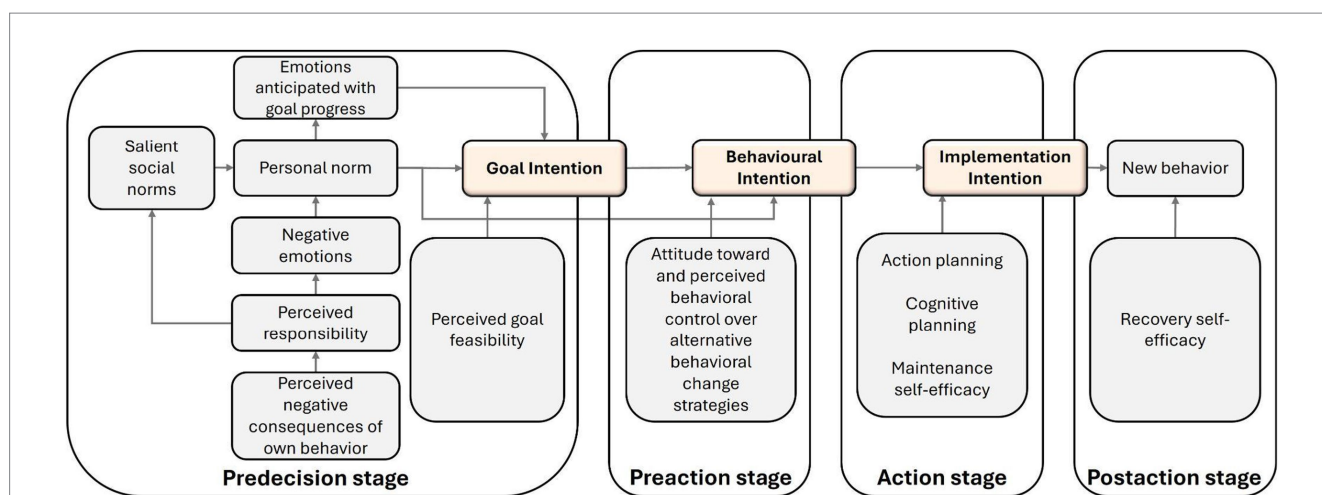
Emotions anticipated with goal progress

Salient social norms

Personal norm

Goal Intention

Behavioural Intention

Implementation Intention

New behavior

Negative emotions

Perceived responsibility

Perceived goal feasibility

Attitude toward and perceived behavioral control over alternative behavioral change strategies

Action planning

Cognitive planning

Maintenance self-efficacy

Recovery self-efficacy

Perceived negative consequences of own behavior

Predecision stage

Preaction stage

Action stage

Postaction stage